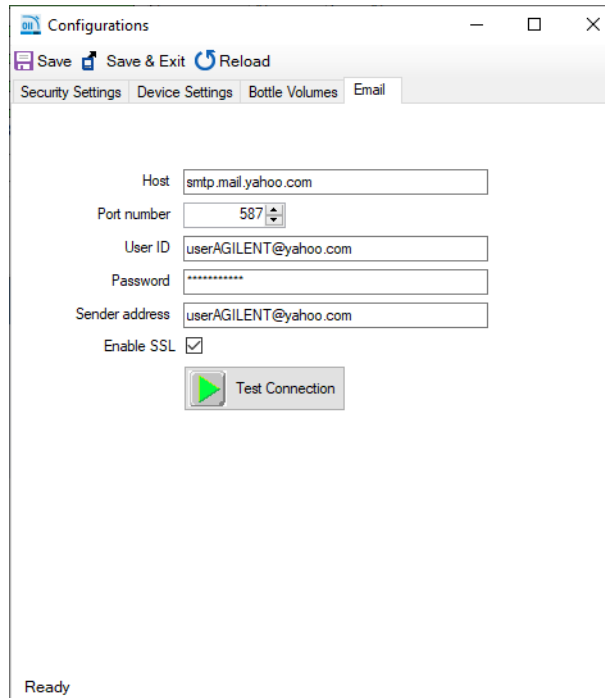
Configurations

Save Save & Exit Reload

Security Settings Device Settings Bottle Volumes Email

Host smtp.mail.yahoo.com

Port number 587

User ID userAGILENT@yahoo.com

Password ***********

Sender address userAGILENT@yahoo.com

Enable SSL

Test Connection

Ready